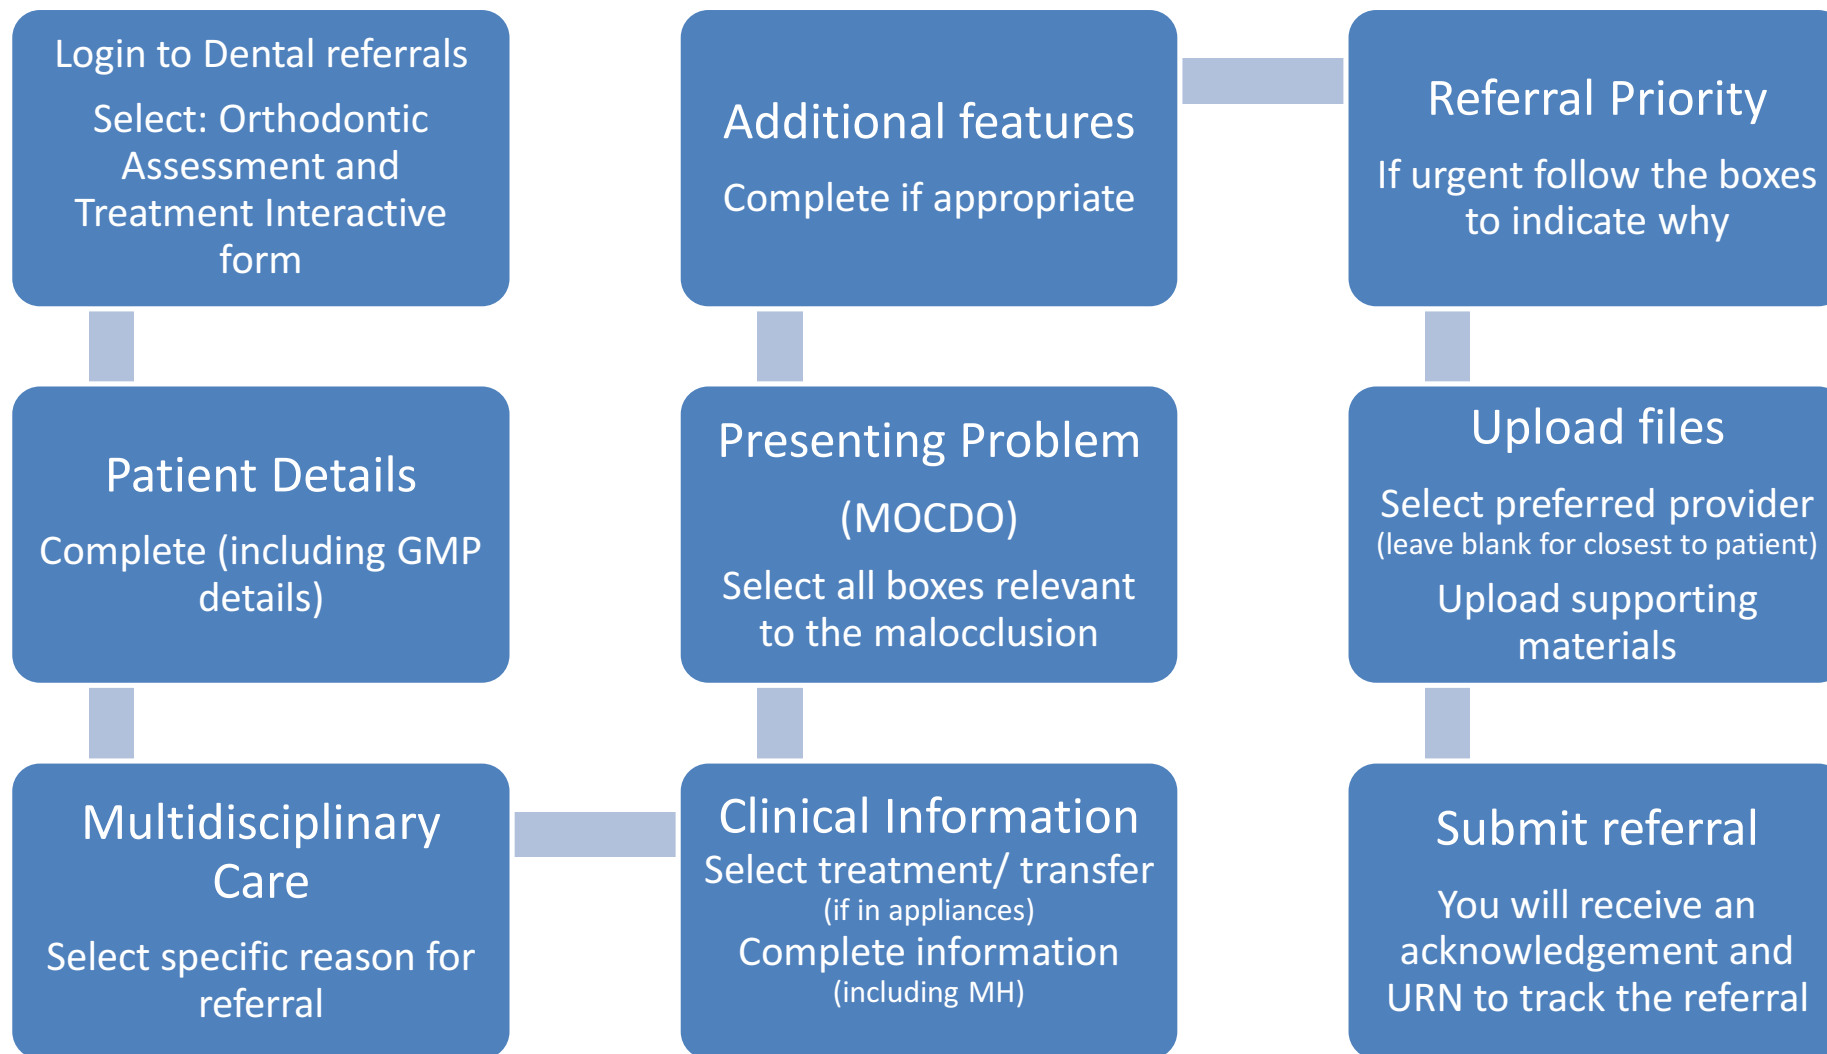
Login to Dental referrals

Select: Orthodontic Assessment and Treatment Interactive form

Patient Details

Complete (including GMP details)

Multidisciplinary Care

Select specific reason for referral

Clinical Information

Select treatment/ transfer (if in appliances)

Complete information (including MH)

Presenting Problem

(MOCDO)

Select all boxes relevant to the malocclusion

Additional features

Complete if appropriate

Referral Priority

If urgent follow the boxes to indicate why

Upload files

Select preferred provider (leave blank for closest to patient)

Upload supporting materials

Submit referral

You will receive an acknowledgement and URN to track the referral